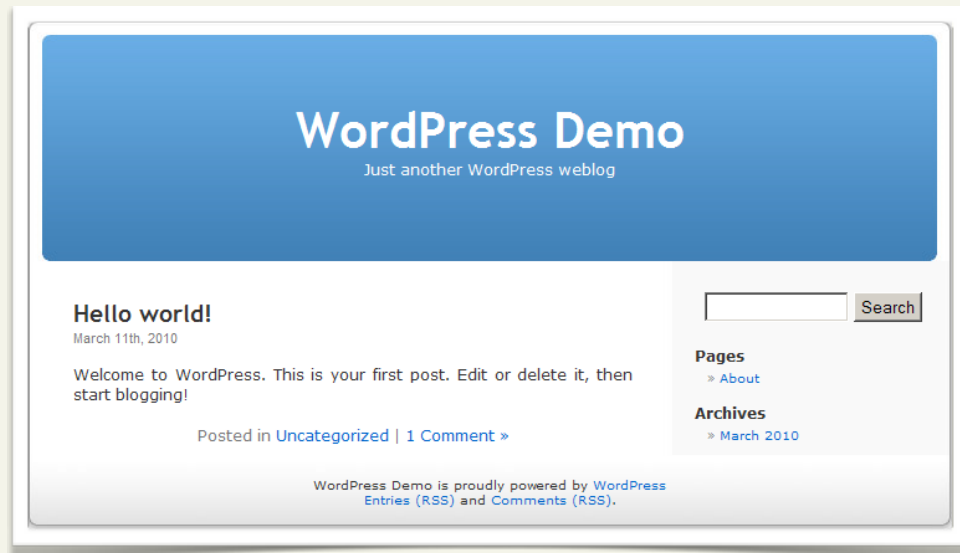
WordPress Demo
Just another WordPress weblog

Hello world!
March 11th, 2010

Welcome to WordPress. This is your first post. Edit or delete it, then start blogging!

Posted in Uncategorized | 1 Comment »

Search

Pages
» About

Archives
» March 2010

WordPress Demo is proudly powered by WordPress
Entries (RSS) and Comments (RSS).